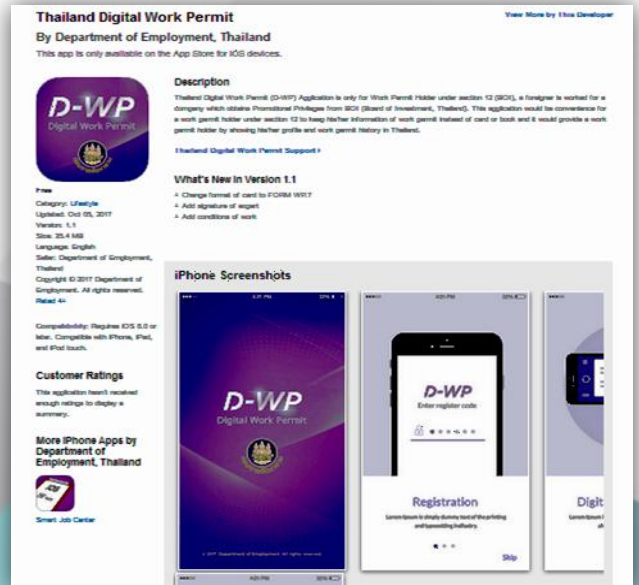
Thailand Digital Work Permit

By Department of Employment, Thailand

This app is only available on the App Store for iOS devices.

View More by This Developer

D-WP
Digital Work Permit

Free
Category: Lifestyle
Updated: Oct 05, 2017
Version: 1.1
Size: 35.4 MB
Language: English
Seller: Department of Employment, Thailand
Copyright © 2017 Department of Employment. All rights reserved.
Rated 4+

Compatibility: Requires iOS 8.0 or later. Compatible with iPhone, iPad, and iPod touch.

Customer Ratings

This application hasn't received enough ratings to display a summary.

More iPhone Apps by Department of Employment, Thailand

Smart Job Center

Description

Thailand Digital Work Permit (D-WP) Application is only for Work Permit Holder under section 12 (BOI), a foreigner is worked for a company which obtains Promotional Privileges from BOI (Board of Investment, Thailand). This application would be convenience for a work permit holder under section 12 to keep his/her information of work permit instead of card or book and it would provide a work permit holder by showing his/her profile and work permit history in Thailand.

Thailand Digital Work Permit Support ›

What's New in Version 1.1

+ Change format of card to FORM WP.7
+ Add signature of expert
+ Add conditions of work

iPhone Screenshots

D-WP
Digital Work Permit

D-WP
Enter register code

Registration
Lorem Ipsum is simply dummy text of the printing and typesetting industry.

Skip

Digit